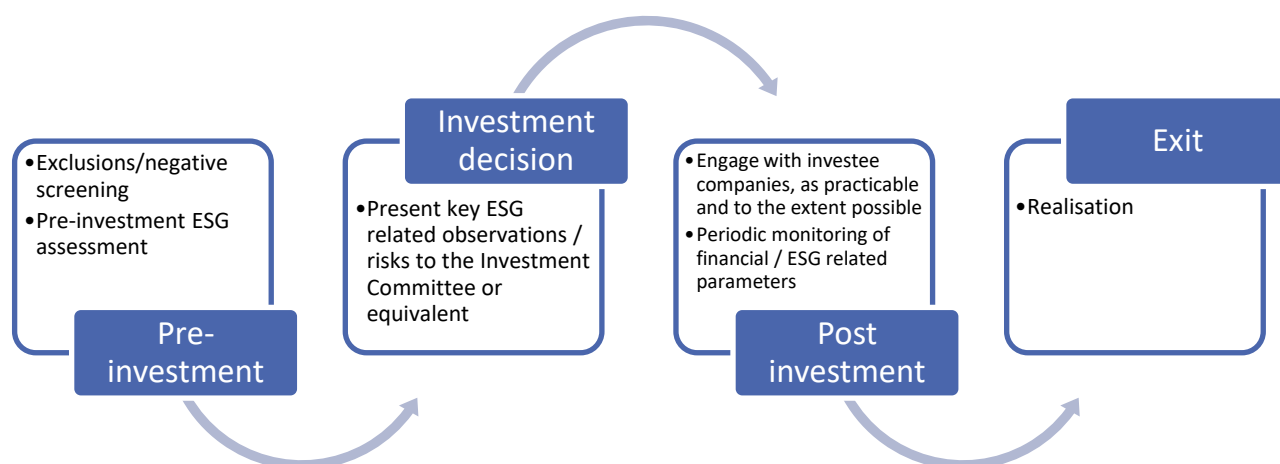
•Exclusions/negative screening
•Pre-investment ESG assessment

Pre-investment

Investment decision

•Present key ESG related observations / risks to the Investment Committee or equivalent

•Engage with investee companies, as practicable and to the extent possible
•Periodic monitoring of financial / ESG related parameters

Post investment

Exit

•Realisation